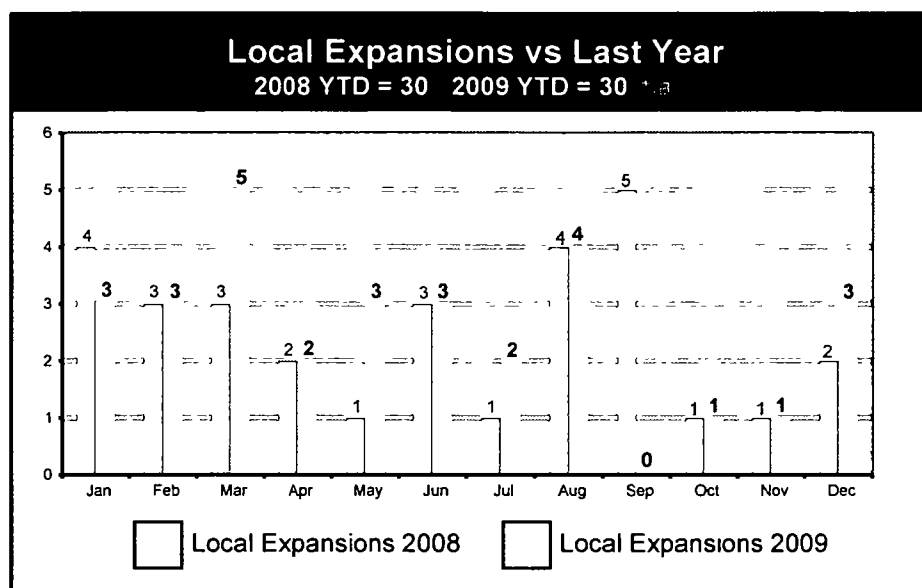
Local Expansions vs Last Year
2008 YTD = 30 2009 YTD = 30

6
5
4
3
2
1
0

4 3 3 3 5 3 2 2 1 3 3 3 1 2 4 4 5 0 1 1 1 1 2 3

Jan Feb Mar Apr May Jun Jul Aug Sep Oct Nov Dec

Local Expansions 2008
Local Expansions 2009